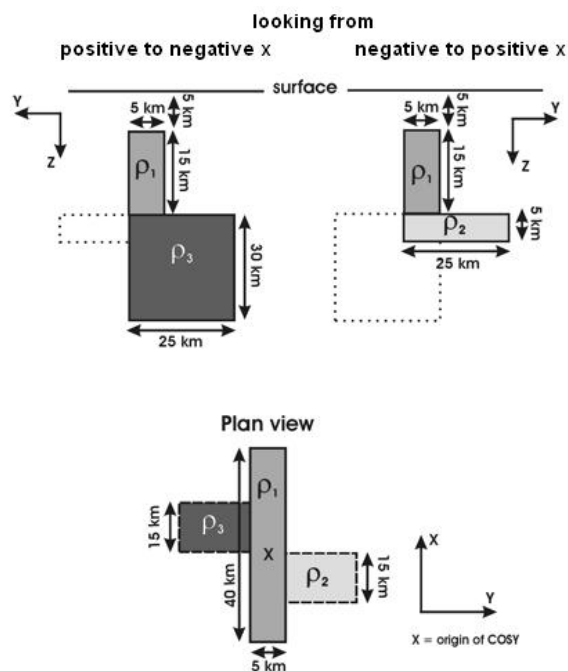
looking from

positive to negative x

negative to positive x

surface

Y

Z

5 km

5 km

15 km

$\rho_1$

$\rho_3$

30 km

25 km

5 km

5 km

Y

Z

15 km

$\rho_1$

$\rho_2$

5 km

25 km

Plan view

$\rho_1$

15 km

$\rho_3$

X

40 km

$\rho_2$

15 km

5 km

X

Y

X = origin of COSY